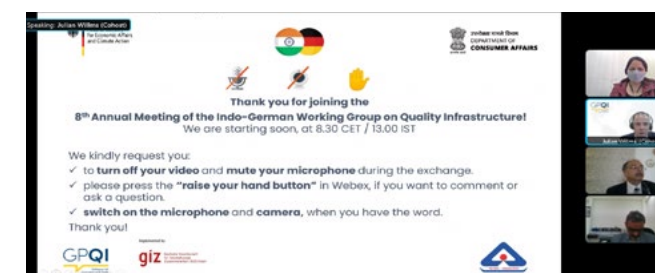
Speaking: Julian Willms (Cohost)

for Economic Affairs and Climate Action

उपभोक्ता मामले विभाग
DEPARTMENT OF
CONSUMER AFFAIRS

Thank you for joining the
8th Annual Meeting of the Indo-German Working Group on Quality Infrastructure!
We are starting soon, at 8.30 CET / 13.00 IST

We kindly request you:
✓ to turn off your video and mute your microphone during the exchange.
✓ please press the "raise your hand button" in Webex, if you want to comment or ask a question.
✓ switch on the microphone and camera, when you have the word.
Thank you!

GPQI

Implemented by
giz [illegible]

Julian Willms (Cohost)